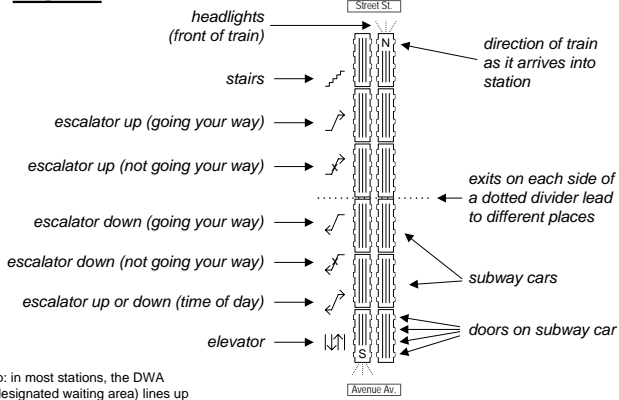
Street St.

headlights (front of train)

N

direction of train as it arrives into station

stairs

escalator up (going your way)

escalator up (not going your way)

exits on each side of a dotted divider lead to different places

escalator down (going your way)

escalator down (not going your way)

subway cars

escalator up or down (time of day)

elevator

doors on subway car

S

Avenue Av.

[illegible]: in most stations, the DWA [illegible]designated waiting area) lines up